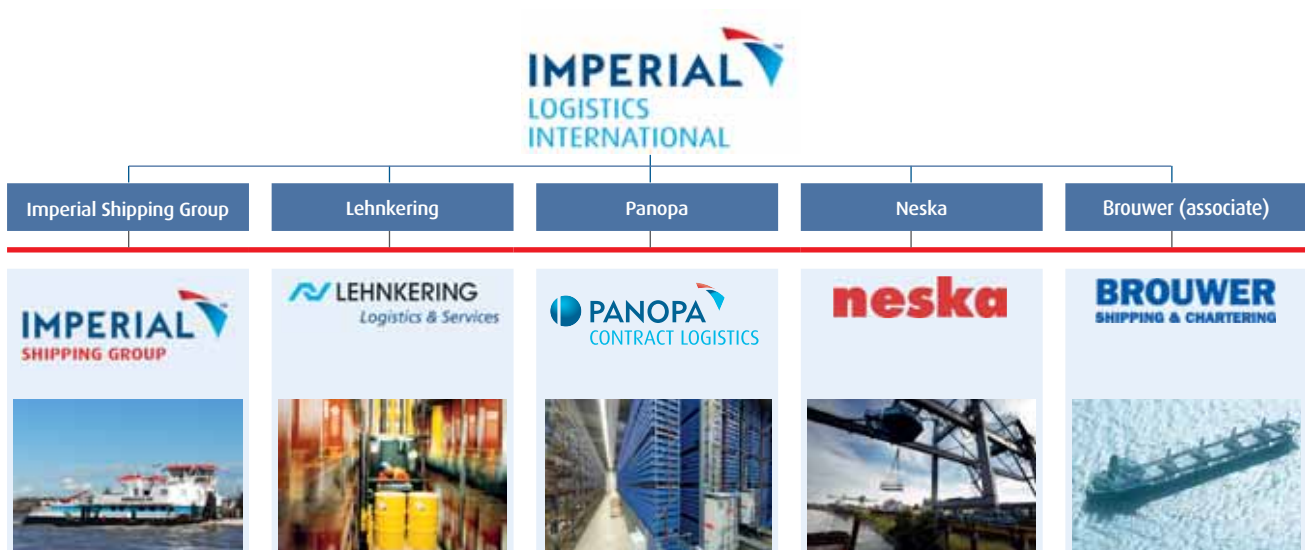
IMPERIAL
LOGISTICS
INTERNATIONAL

Imperial Shipping Group

Lehnkering

Panopa

Neska

Brouwer (associate)

IMPERIAL
SHIPPING GROUP

LEHNKERING
Logistics & Services

PANOPA
CONTRACT LOGISTICS

neska

BROUWER
SHIPPING & CHARTERING